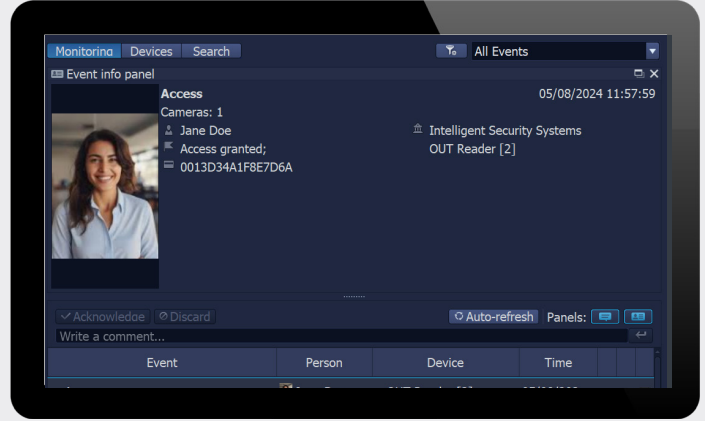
Monitoring Devices Search

All Events

Event info panel

Access

05/08/2024 11:57:59

Cameras: 1

Jane Doe

Access granted;

0013D34A1F8E7D6A

Intelligent Security Systems

OUT Reader [2]

Acknowledge Discard

Auto-refresh Panels:

Write a comment...

| Event | Person | Device | Time |
|---|---|---|---|
| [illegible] | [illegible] | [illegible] | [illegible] |